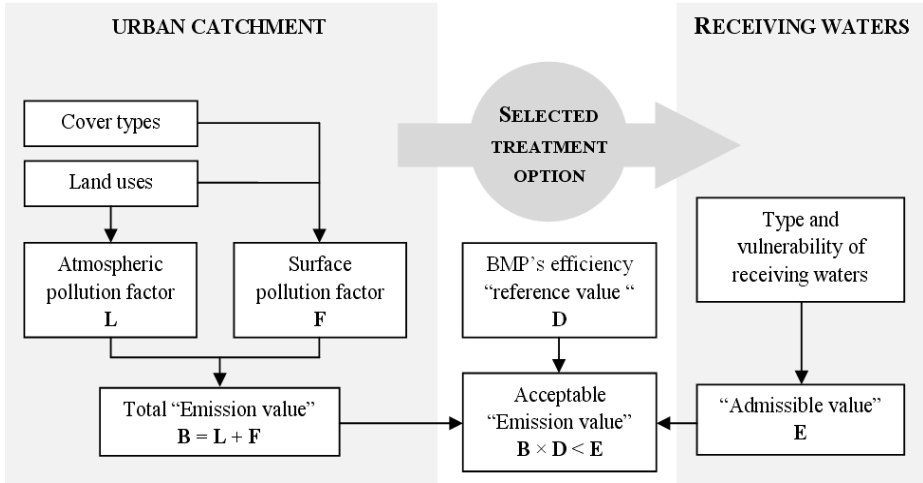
URBAN CATCHMENT

RECEIVING WATERS

Cover types

Land uses

SELECTED TREATMENT OPTION

Type and vulnerability of receiving waters

Atmospheric pollution factor
L

Surface pollution factor
F

BMP's efficiency "reference value "
D

Total "Emission value"
B = L + F

Acceptable "Emission value"
$B \times D < E$

"Admissible value"
E